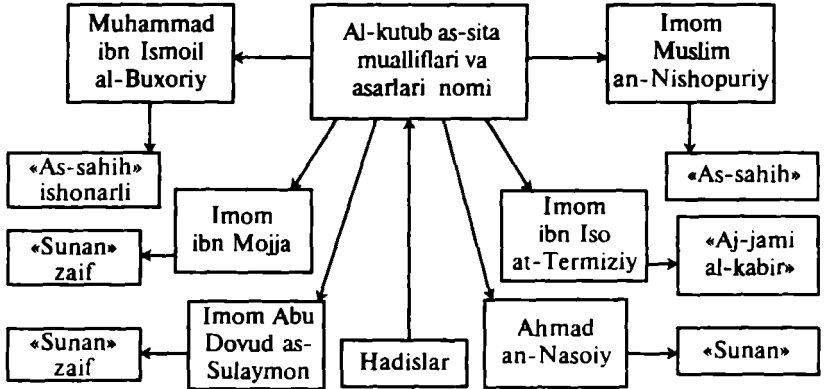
Al-kutub as-sita mualliflari va asarlari nomi

Muhammad ibn Ismoil al-Buxoriy

«As-sahih» ishonarli

Imom Muslim an-Nishopuriy

«As-sahih»

Imom ibn Mojja

«Sunan» zaif

Imom ibn Iso at-Termiziy

«Aj-jami al-kabir»

Imom Abu Dovud as-Sulaymon

«Sunan» zaif

Hadislar

Ahmad an-Nasoiy

«Sunan»